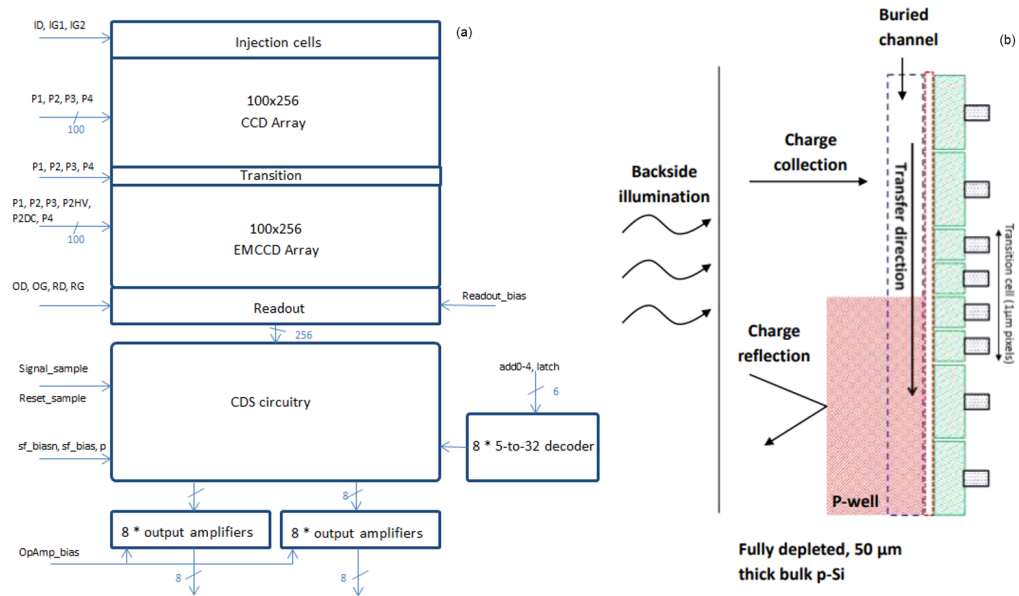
(a)

ID, IG1, IG2

Injection cells

P1, P2, P3, P4

100

100x256
CCD Array

P1, P2, P3, P4

Transition

P1, P2, P3, P2HV, P2DC, P4

100

100x256
EMCCD Array

OD, OG, RD, RG

Readout

Readout_bias

256

Signal_sample

Reset_sample

sf_biasn, sf_bias, p

CDS circuitry

add0-4, latch

6

8 * 5-to-32 decoder

8

8 * output amplifiers

8 * output amplifiers

OpAmp_bias

8

8

(b)

Buried channel

Charge collection

Backside illumination

Transfer direction

Transition cell (1μm pixels)

Charge reflection

P-well

Fully depleted, 50 μm thick bulk p-Si